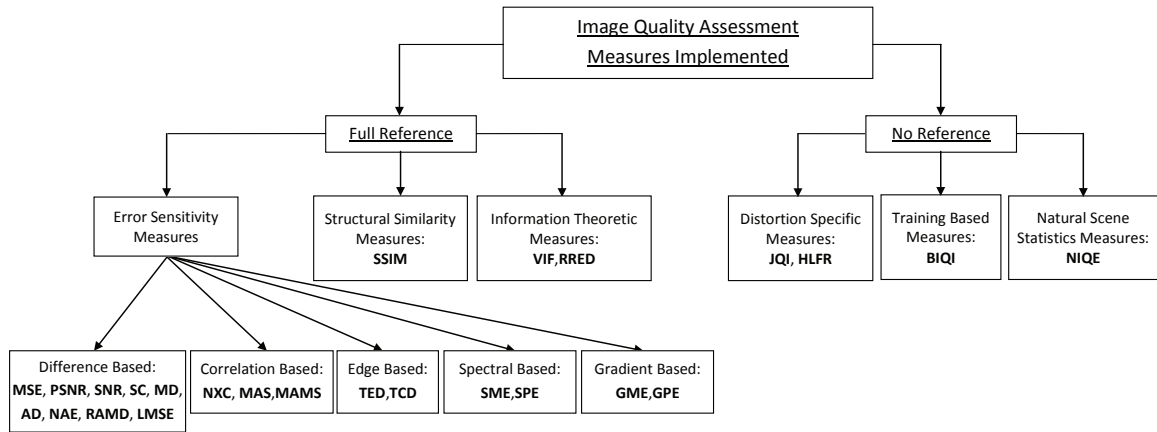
Image Quality Assessment Measures Implemented

Full Reference

No Reference

Error Sensitivity Measures

Structural Similarity Measures: SSIM

Information Theoretic Measures: VIF,RRED

Distortion Specific Measures: JQI, HLFR

Training Based Measures: BIQI

Natural Scene Statistics Measures: NIQE

Difference Based: MSE, PSNR, SNR, SC, MD, AD, NAE, RAMD, LMSE

Correlation Based: NXC, MAS,MAMS

Edge Based: TED,TCD

Spectral Based: SME,SPE

Gradient Based: GME,GPE